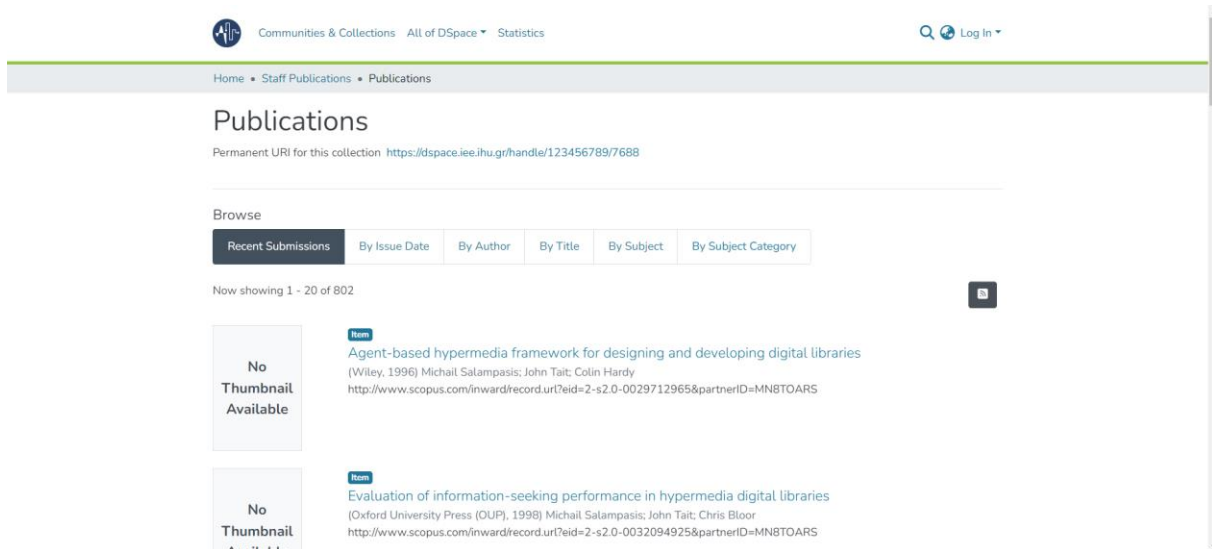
Communities & Collections All of DSpace ▾ Statistics

Log In ▾

Home • Staff Publications • Publications

Publications

Permanent URI for this collection https://dspace.iee.ihu.gr/handle/123456789/7688

Browse

Recent Submissions | By Issue Date | By Author | By Title | By Subject | By Subject Category

Now showing 1 - 20 of 802

No Thumbnail Available

Item

Agent-based hypermedia framework for designing and developing digital libraries

(Wiley, 1996) Michail Salampasis; John Tait; Colin Hardy

http://www.scopus.com/inward/record.url?eid=2-s2.0-0029712965&partnerID=MN8TOARS

No Thumbnail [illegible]

Item

Evaluation of information-seeking performance in hypermedia digital libraries

(Oxford University Press (OUP), 1998) Michail Salampasis; John Tait; Chris Bloor

http://www.scopus.com/inward/record.url?eid=2-s2.0-0032094925&partnerID=MN8TOARS